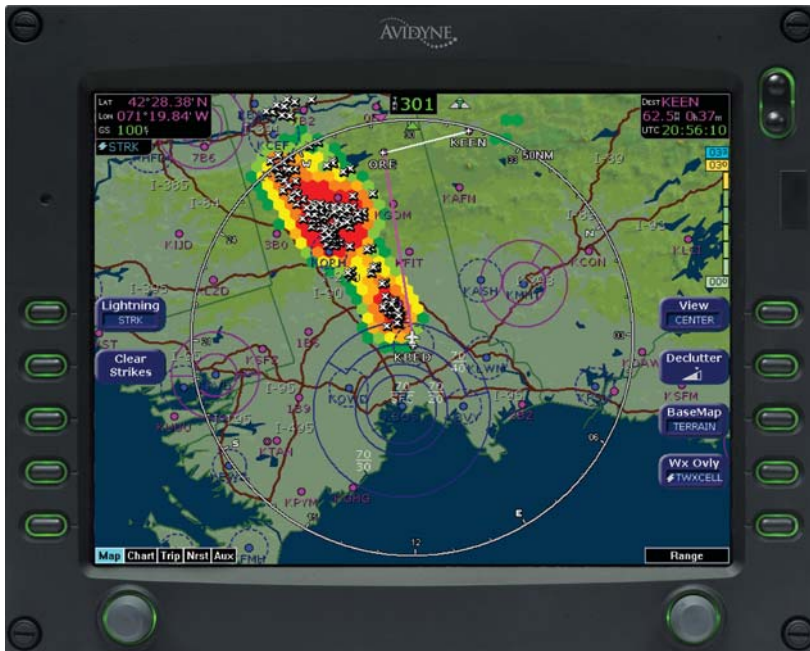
AVIDYNE

LAT 42°28.38' N
LON 071°19.84' W
GS 100kt
STRK

301

DEST KEEN
62.5nm 0h37m
UTC 20:56:10

KEEN
50NM
ORE
KGDM
KAFN
KIJD
KORH
FIT
KASH
KMHT
KCON
KBED
KLWM
KOWD
KSFZ
KSFM
KTAN
KPYM
KGHG
KFMH
I-89
I-93
I-95
I-90
I-495
I-91
I-84
I-395
7B6
3B0
1B6
1B9
2B2
B2

Lightning
STRK

Clear
Strikes

View
CENTER

Declutter

BaseMap
TERRAIN

Wx Ovly
TWXCELL

70
40
20
30

12

Map Chart Trip Nrst Aux

Range